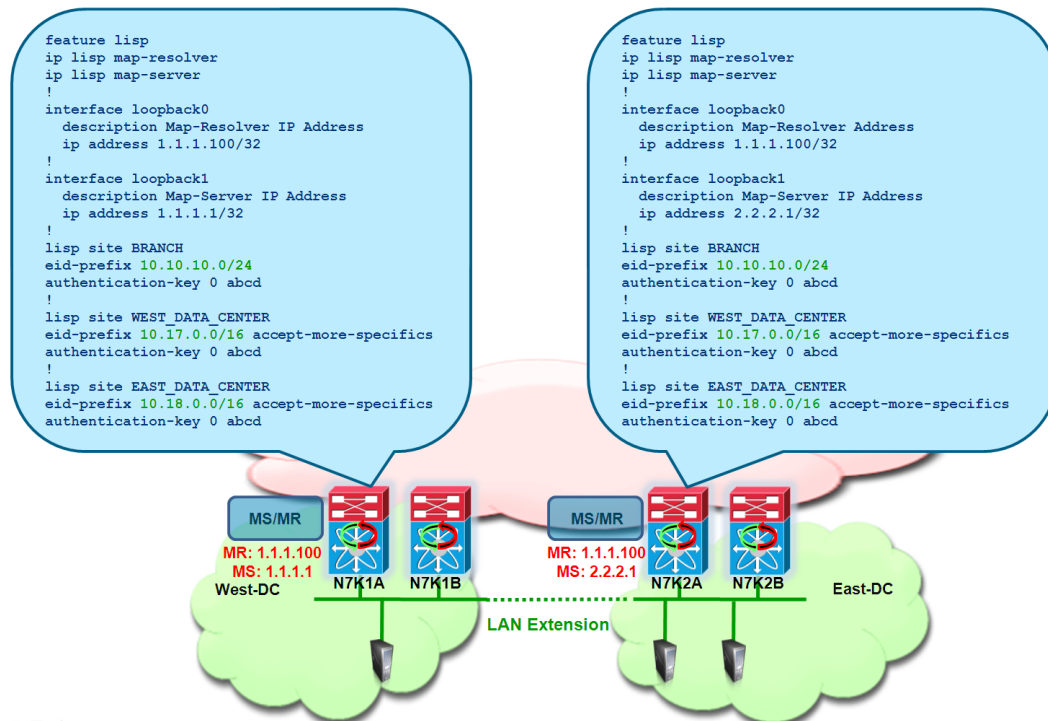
feature lisp
ip lisp map-resolver
ip lisp map-server
!
interface loopback0
description Map-Resolver IP Address
ip address 1.1.1.100/32
!
interface loopback1
description Map-Server IP Address
ip address 1.1.1.1/32
!
lisp site BRANCH
eid-prefix 10.10.10.0/24
authentication-key 0 abcd
!
lisp site WEST_DATA_CENTER
eid-prefix 10.17.0.0/16 accept-more-specifics
authentication-key 0 abcd
!
lisp site EAST_DATA_CENTER
eid-prefix 10.18.0.0/16 accept-more-specifics
authentication-key 0 abcd

feature lisp
ip lisp map-resolver
ip lisp map-server
!
interface loopback0
description Map-Resolver Address
ip address 1.1.1.100/32
!
interface loopback1
description Map-Server IP Address
ip address 2.2.2.1/32
!
lisp site BRANCH
eid-prefix 10.10.10.0/24
authentication-key 0 abcd
!
lisp site WEST_DATA_CENTER
eid-prefix 10.17.0.0/16 accept-more-specifics
authentication-key 0 abcd
!
lisp site EAST_DATA_CENTER
eid-prefix 10.18.0.0/16 accept-more-specifics
authentication-key 0 abcd

MS/MR
MR: 1.1.1.100
MS: 1.1.1.1
West-DC
N7K1A
N7K1B

MS/MR
MR: 1.1.1.100
MS: 2.2.2.1
N7K2A
N7K2B
East-DC

LAN Extension